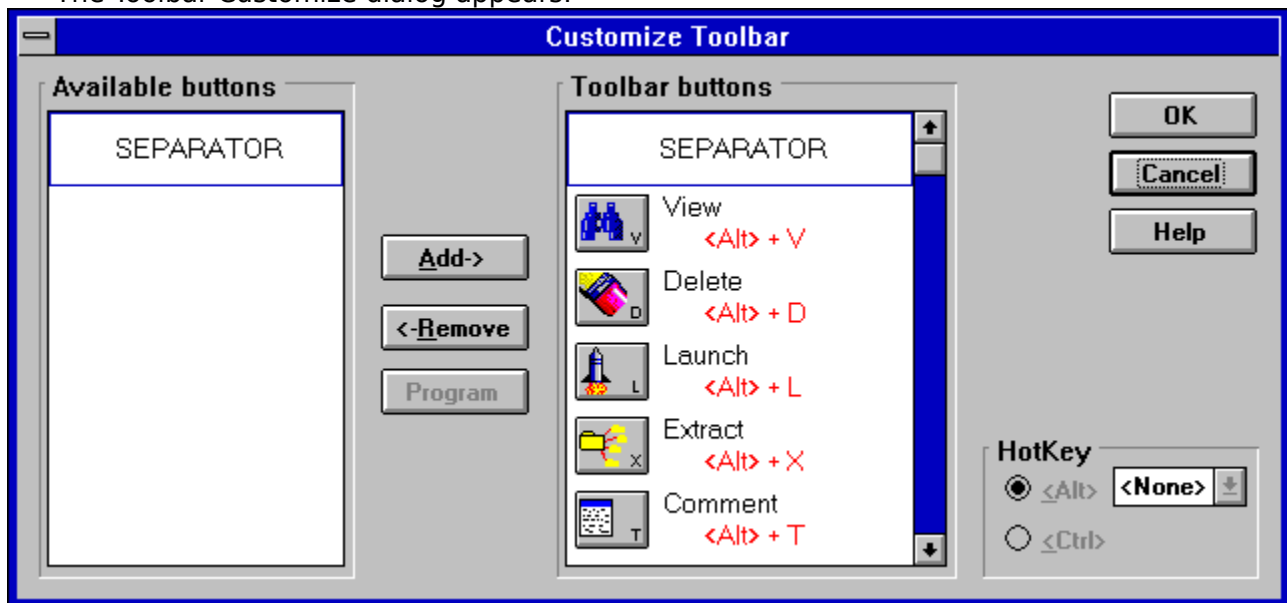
The Toolbar Customize dialog appears.

Customize Toolbar

Available buttons

SEPARATOR

Add->

<-Remove

Program

Toolbar buttons

SEPARATOR

V View <Alt> + V

D Delete <Alt> + D

L Launch <Alt> + L

X Extract <Alt> + X

T Comment <Alt> + T

OK

Cancel

Help

HotKey

<Alt> <None>

<Ctrl>